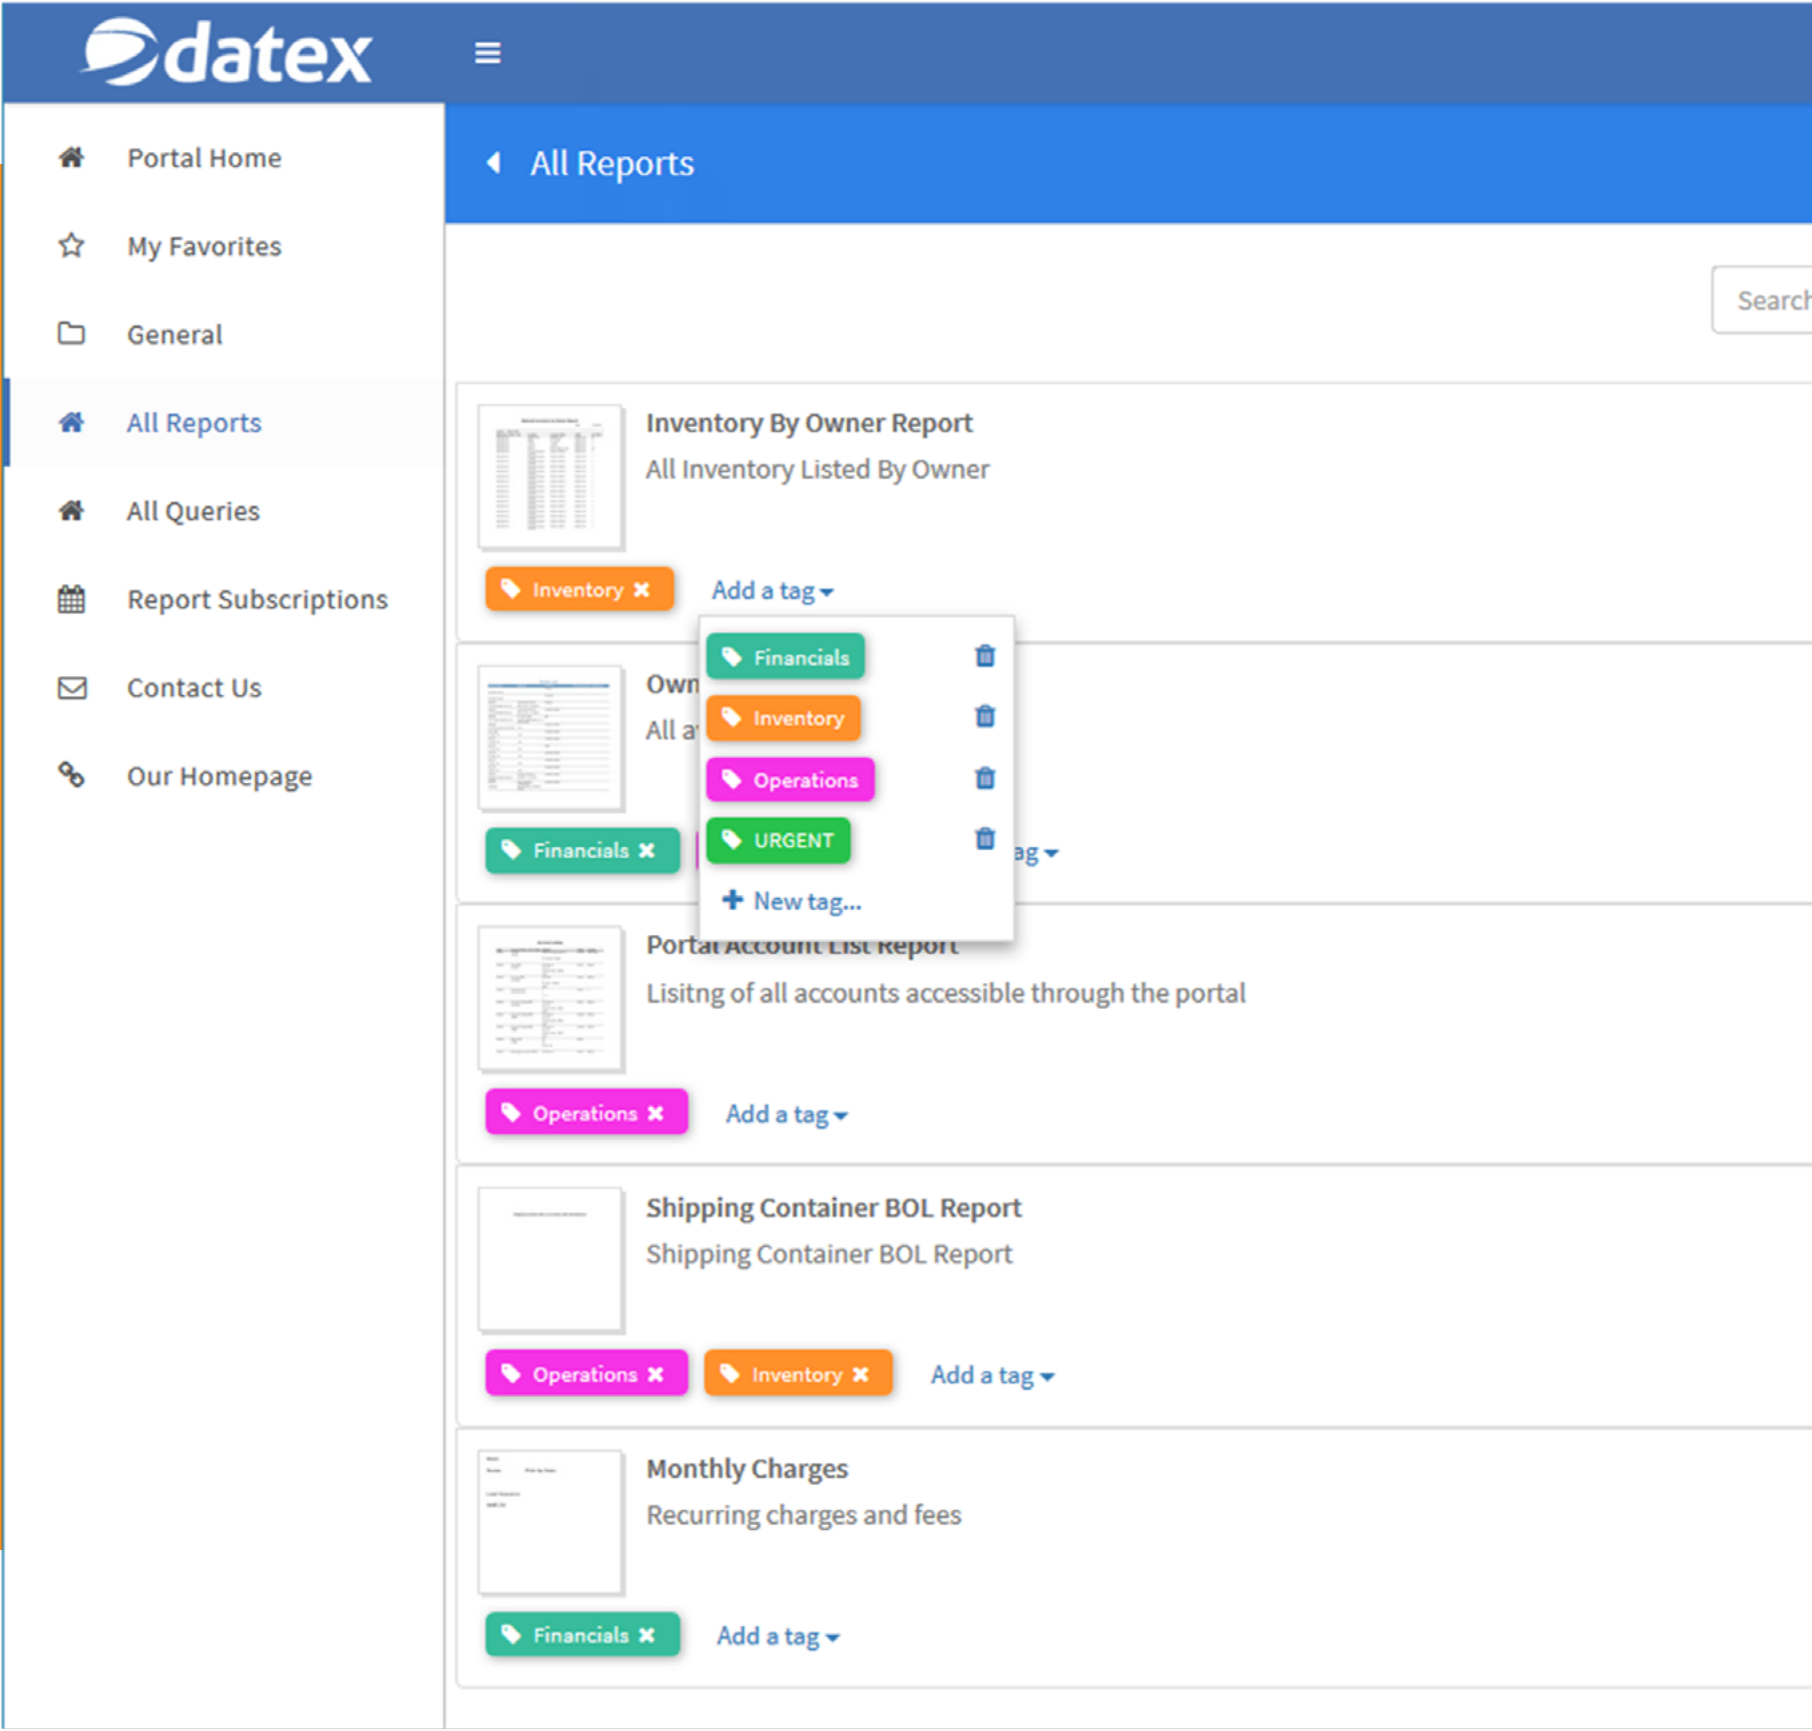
datex

Portal Home
My Favorites
General
All Reports
All Queries
Report Subscriptions
Contact Us
Our Homepage

All Reports

Search

Inventory By Owner Report
All Inventory Listed By Owner

Inventory ✖ Add a tag

Financials
Inventory
Operations
URGENT
+ New tag...

Own
All a

Financials ✖ ag

Portal Account List Report
Lisitng of all accounts accessible through the portal

Operations ✖ Add a tag

Shipping Container BOL Report
Shipping Container BOL Report

Operations ✖ Inventory ✖ Add a tag

Monthly Charges
Recurring charges and fees

Financials ✖ Add a tag